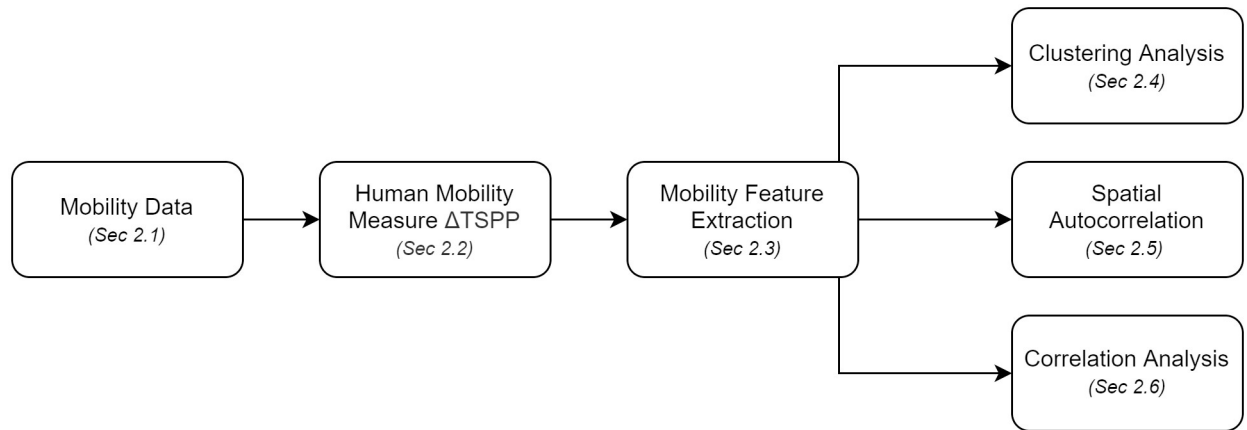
Mobility Data
(Sec 2.1)

Human Mobility Measure ΔTSPP
(Sec 2.2)

Mobility Feature Extraction
(Sec 2.3)

Clustering Analysis
(Sec 2.4)

Spatial Autocorrelation
(Sec 2.5)

Correlation Analysis
(Sec 2.6)